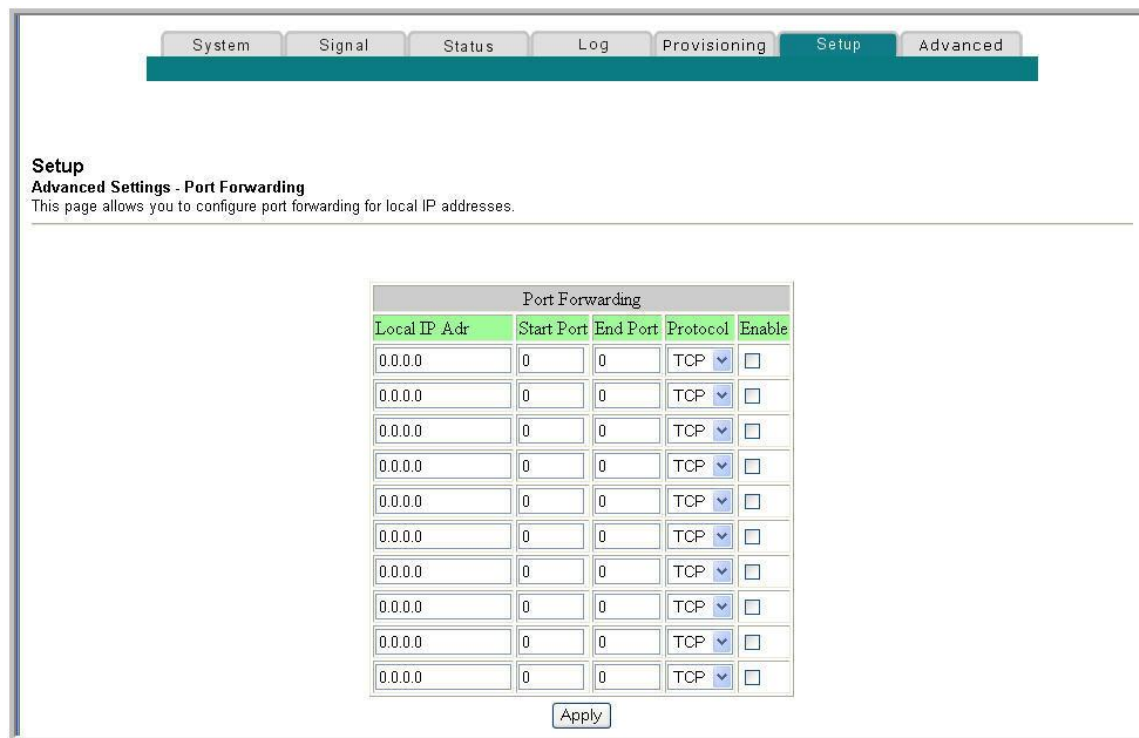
System | Signal | Status | Log | Provisioning | Setup | Advanced

Setup
Advanced Settings - Port Forwarding
This page allows you to configure port forwarding for local IP addresses.

| Port Forwarding | | | | |
|---|---|---|---|---|
| Local IP Adr | Start Port | End Port | Protocol | Enable |
| 0.0.0.0 | 0 | 0 | TCP | |
| 0.0.0.0 | 0 | 0 | TCP | |
| 0.0.0.0 | 0 | 0 | TCP | |
| 0.0.0.0 | 0 | 0 | TCP | |
| 0.0.0.0 | 0 | 0 | TCP | |
| 0.0.0.0 | 0 | 0 | TCP | |
| 0.0.0.0 | 0 | 0 | TCP | |
| 0.0.0.0 | 0 | 0 | TCP | |
| 0.0.0.0 | 0 | 0 | TCP | |
| 0.0.0.0 | 0 | 0 | TCP | |

Apply